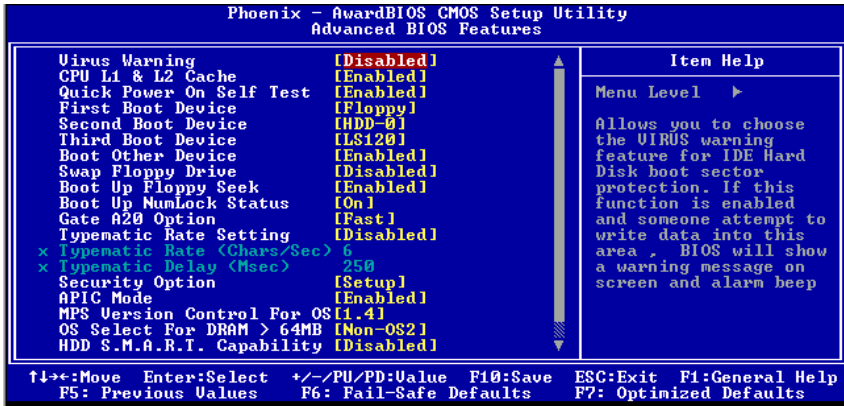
Phoenix - AwardBIOS CMOS Setup Utility
Advanced BIOS Features

| | |
|---|---|
| Virus Warning | [Disabled] |
| CPU L1 & L2 Cache | [Enabled] |
| Quick Power On Self Test | [Enabled] |
| First Boot Device | [Floppy] |
| Second Boot Device | [HDD-0] |
| Third Boot Device | [LS120] |
| Boot Other Device | [Enabled] |
| Swap Floppy Drive | [Disabled] |
| Boot Up Floppy Seek | [Enabled] |
| Boot Up NumLock Status | [On] |
| Gate A20 Option | [Fast] |
| Typematic Rate Setting | [Disabled] |
| x Typematic Rate (Chars/Sec) | 6 |
| x Typematic Delay (Msec) | 250 |
| Security Option | [Setup] |
| APIC Mode | [Enabled] |
| MPS Version Control For OS | [1.4] |
| OS Select For DRAM > 64MB | [Non-OS2] |
| HDD S.M.A.R.T. Capability | [Disabled] |

Item Help

Menu Level ▶

Allows you to choose the VIRUS warning feature for IDE Hard Disk boot sector protection. If this function is enabled and someone attempt to write data into this area , BIOS will show a warning message on screen and alarm beep

↑↓→←:Move Enter:Select +/-/PU/PD:Value F10:Save ESC:Exit F1:General Help
F5: Previous Values F6: Fail-Safe Defaults F7: Optimized Defaults